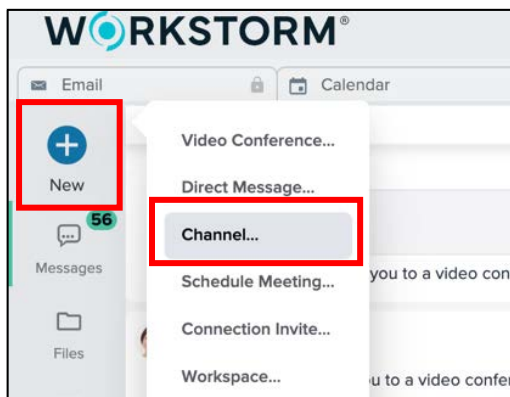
WORKSTORM®

Email

Calendar

New

56

Messages

Files

Video Conference...

Direct Message...

Channel...

Schedule Meeting...

Connection Invite...

Workspace...

you to a video con

u to a video confe